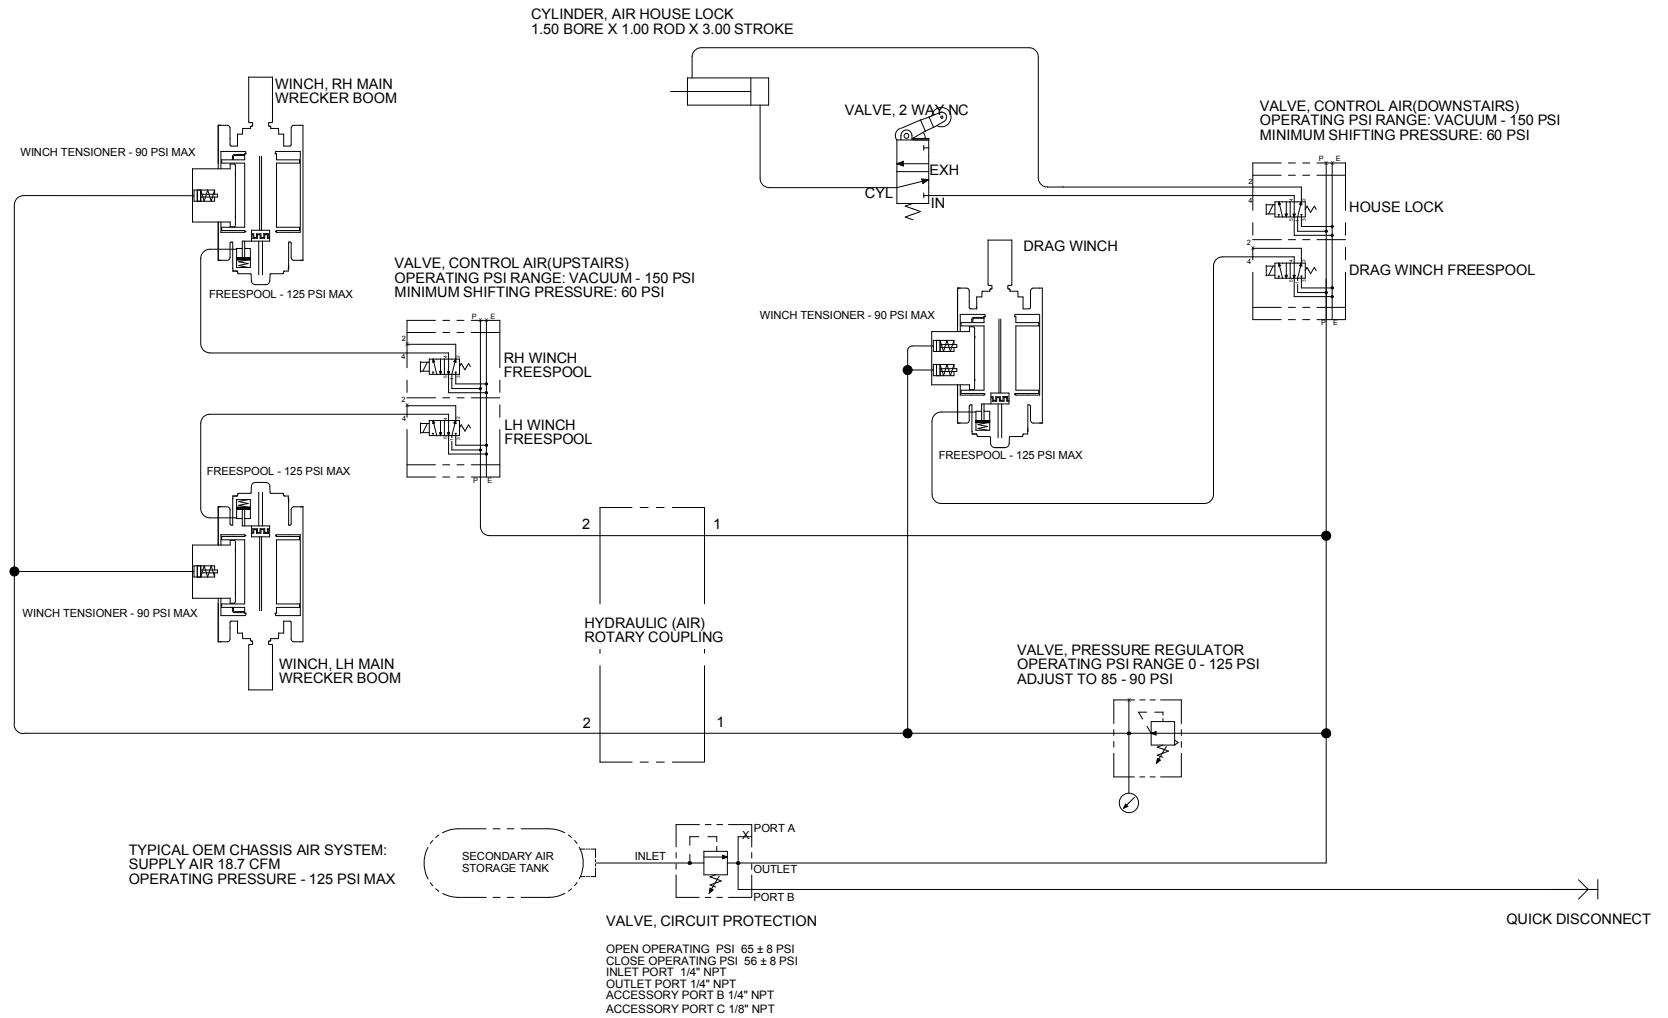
CYLINDER, AIR HOUSE LOCK
1.50 BORE X 1.00 ROD X 3.00 STROKE

WINCH, RH MAIN
WRECKER BOOM

WINCH TENSIONER - 90 PSI MAX

VALVE, 2 WAY NC

EXH

CYL

IN

VALVE, CONTROL AIR(DOWNSTAIRS)
OPERATING PSI RANGE: VACUUM - 150 PSI
MINIMUM SHIFTING PRESSURE: 60 PSI

P E

2

4

HOUSE LOCK

2

4

DRAG WINCH FREESPOOL

P E

DRAG WINCH

FREESPOOL - 125 PSI MAX

VALVE, CONTROL AIR(UPSTAIRS)
OPERATING PSI RANGE: VACUUM - 150 PSI
MINIMUM SHIFTING PRESSURE: 60 PSI

WINCH TENSIONER - 90 PSI MAX

P E

2

4

RH WINCH
FREESPOOL

2

4

LH WINCH
FREESPOOL

P E

FREESPOOL - 125 PSI MAX

FREESPOOL - 125 PSI MAX

2

1

WINCH TENSIONER - 90 PSI MAX

HYDRAULIC (AIR)
ROTARY COUPLING

WINCH, LH MAIN
WRECKER BOOM

VALVE, PRESSURE REGULATOR
OPERATING PSI RANGE 0 - 125 PSI
ADJUST TO 85 - 90 PSI

2

1

TYPICAL OEM CHASSIS AIR SYSTEM:
SUPPLY AIR 18.7 CFM
OPERATING PRESSURE - 125 PSI MAX

SECONDARY AIR
STORAGE TANK

INLET

PORT A

X

OUTLET

PORT B

QUICK DISCONNECT

VALVE, CIRCUIT PROTECTION

OPEN OPERATING PSI $65 \pm 8$ PSI
CLOSE OPERATING PSI $56 \pm 8$ PSI
INLET PORT 1/4" NPT
OUTLET PORT 1/4" NPT
ACCESSORY PORT B 1/4" NPT
ACCESSORY PORT C 1/8" NPT